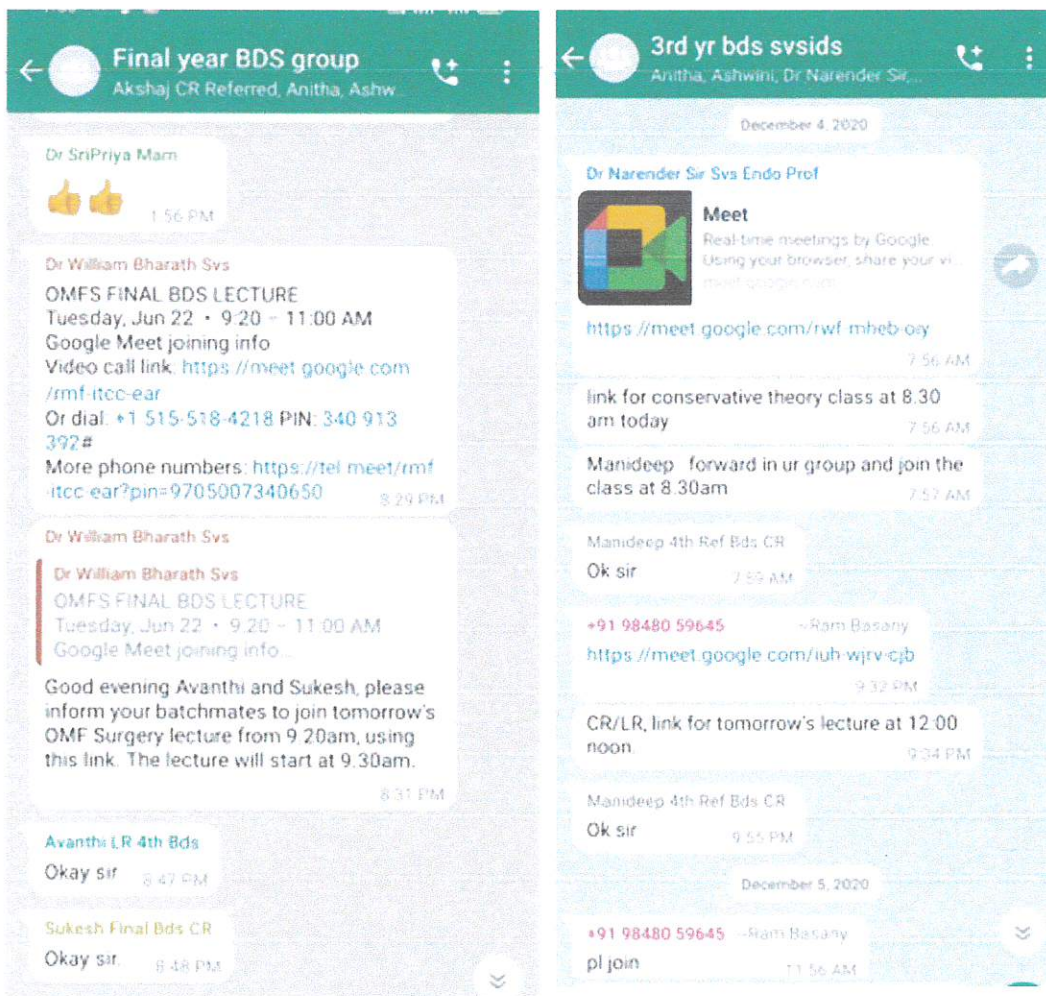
Final year BDS group
Akshaj CR Referred, Anitha, Ashw...

Dr SriPriya Mam
👍👍 1:56 PM

Dr William Bharath Svs
OMFS FINAL BDS LECTURE
Tuesday, Jun 22 · 9:20 – 11:00 AM
Google Meet joining info
Video call link: https://meet.google.com/rmf-itcc-ear
Or dial: +1 515-518-4218 PIN: 340 913 392#
More phone numbers: https://tel.meet/rmf-itcc-ear?pin=9705007340650
8:29 PM

Dr William Bharath Svs
Dr William Bharath Svs
OMFS FINAL BDS LECTURE
Tuesday, Jun 22 · 9:20 – 11:00 AM
Google Meet joining info...
Good evening Avanthi and Sukesh, please inform your batchmates to join tomorrow's OMF Surgery lecture from 9.20am, using this link. The lecture will start at 9.30am.
8:31 PM

Avanthi LR 4th Bds
Okay sir 8:47 PM

Sukesh Final Bds CR
Okay sir 8:48 PM

3rd yr bds svsids
Anitha, Ashwini, Dr Narender Sir,...

December 4, 2020

Dr Narender Sir Svs Endo Prof
Meet
Real-time meetings by Google. Using your browser, share your vi...
meet.google.com
https://meet.google.com/rwf-mheb-oay
7:56 AM

link for conservative theory class at 8.30 am today
7:56 AM

Manideep forward in ur group and join the class at 8.30am
7:57 AM

Manideep 4th Ref Bds CR
Ok sir 7:59 AM

+91 98480 59645 ~Ram Basany
https://meet.google.com/iuh-wjrv-cjb
9:32 PM

CR/LR, link for tomorrow's lecture at 12:00 noon.
9:34 PM

Manideep 4th Ref Bds CR
Ok sir 9:55 PM

December 5, 2020

+91 98480 59645 ~Ram Basany
pl join 11:56 AM